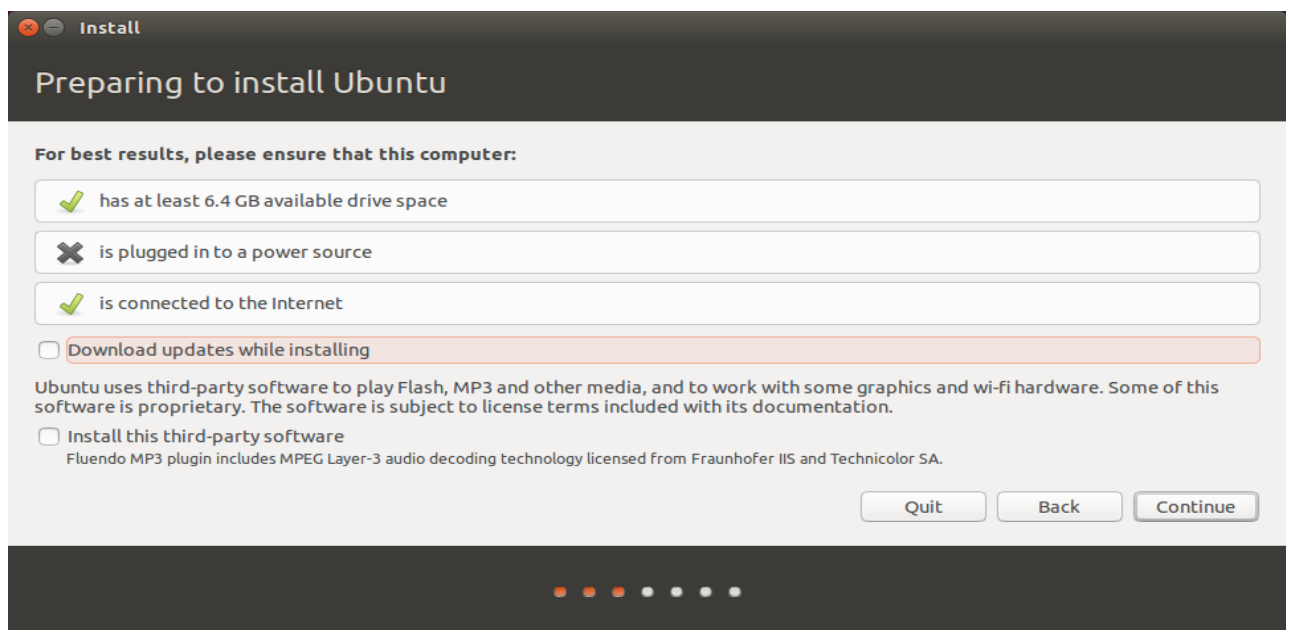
Install

Preparing to install Ubuntu

For best results, please ensure that this computer:

has at least 6.4 GB available drive space

is plugged in to a power source

is connected to the Internet

Download updates while installing

Ubuntu uses third-party software to play Flash, MP3 and other media, and to work with some graphics and wi-fi hardware. Some of this software is proprietary. The software is subject to license terms included with its documentation.

Install this third-party software

Fluendo MP3 plugin includes MPEG Layer-3 audio decoding technology licensed from Fraunhofer IIS and Technicolor SA.

Quit Back Continue